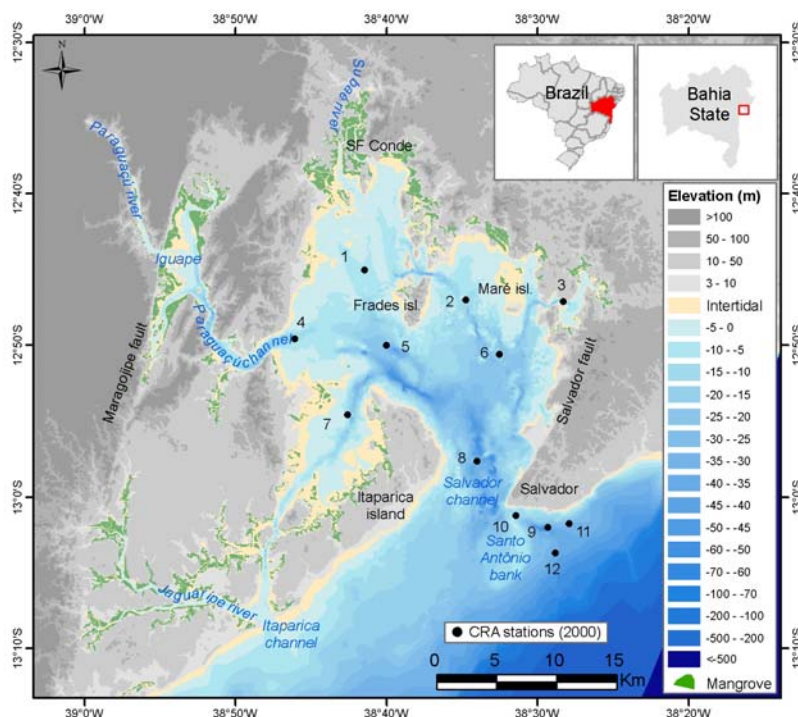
39°0'W 38°50'W 38°40'W 38°30'W 38°20'W

12°30'S 12°40'S 12°50'S 13°0'S 13°10'S

N

Subaé river

SF Conde

Paraguaçu river

Brazil

Bahia State

Elevation (m)
>100
50 - 100
10 - 50
3 - 10
Intertidal
-5 - 0
-10 - -5
-15 - -10
-20 - -15
-25 - -20
-30 - -25
-35 - -30
-40 - -35
-45 - -40
-50 - -45
-60 - -50
-70 - -60
-100 - -70
-200 - -100
-500 - -200
<-500
Mangrove

Iguape

1

Frades isl.

2

Maré isl.

3

Paraguaçu channel

4

5

6

Maragojipe fault

Salvador fault

7

8

Salvador channel

Salvador

Itaparica island

10

9

11

Santo Antônio bank

12

Jaguaripe river

Itaparica channel

CRA stations (2000)

0 5 10 15 Km